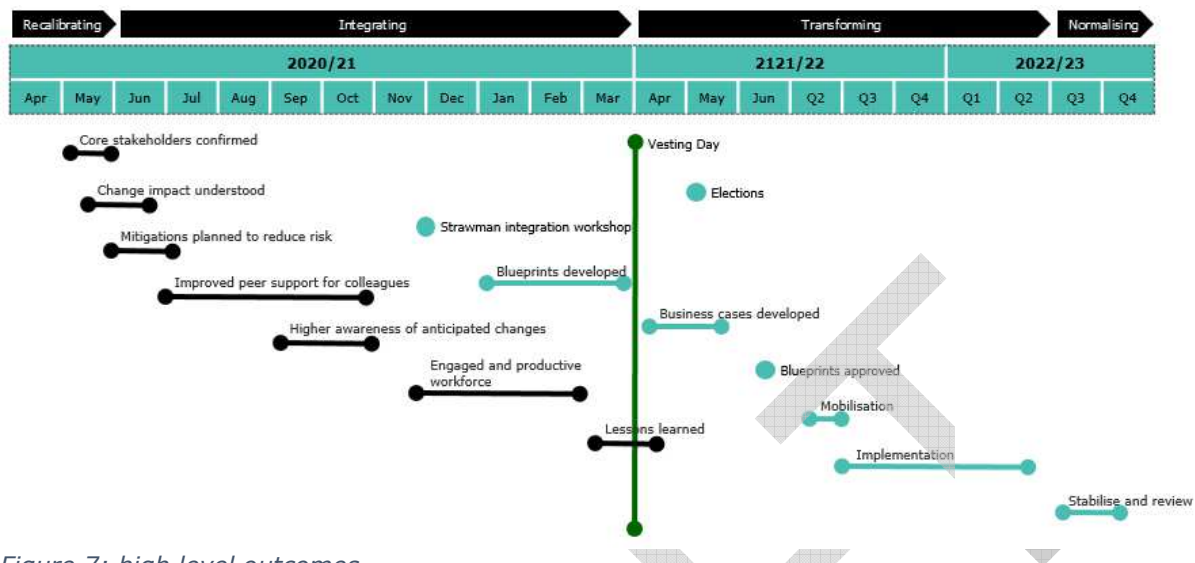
Recalibrating | Integrating | Transforming | Normalising

| 2020/21 | | | | | | | | | | | | 2121/22 | | | | | | 2022/23 | | | |
|---|---|---|---|---|---|---|---|---|---|---|---|---|---|---|---|---|---|---|---|---|---|
| Apr | May | Jun | Jul | Aug | Sep | Oct | Nov | Dec | Jan | Feb | Mar | Apr | May | Jun | Q2 | Q3 | Q4 | Q1 | Q2 | Q3 | Q4 |

Core stakeholders confirmed

Vesting Day

Change impact understood

Elections

Strawman integration workshop

Mitigations planned to reduce risk

Blueprints developed

Improved peer support for colleagues

Business cases developed

Higher awareness of anticipated changes

Engaged and productive workforce

Blueprints approved

Mobilisation

Lessons learned

Implementation

Stabilise and review

Figure 7: high level outcomes